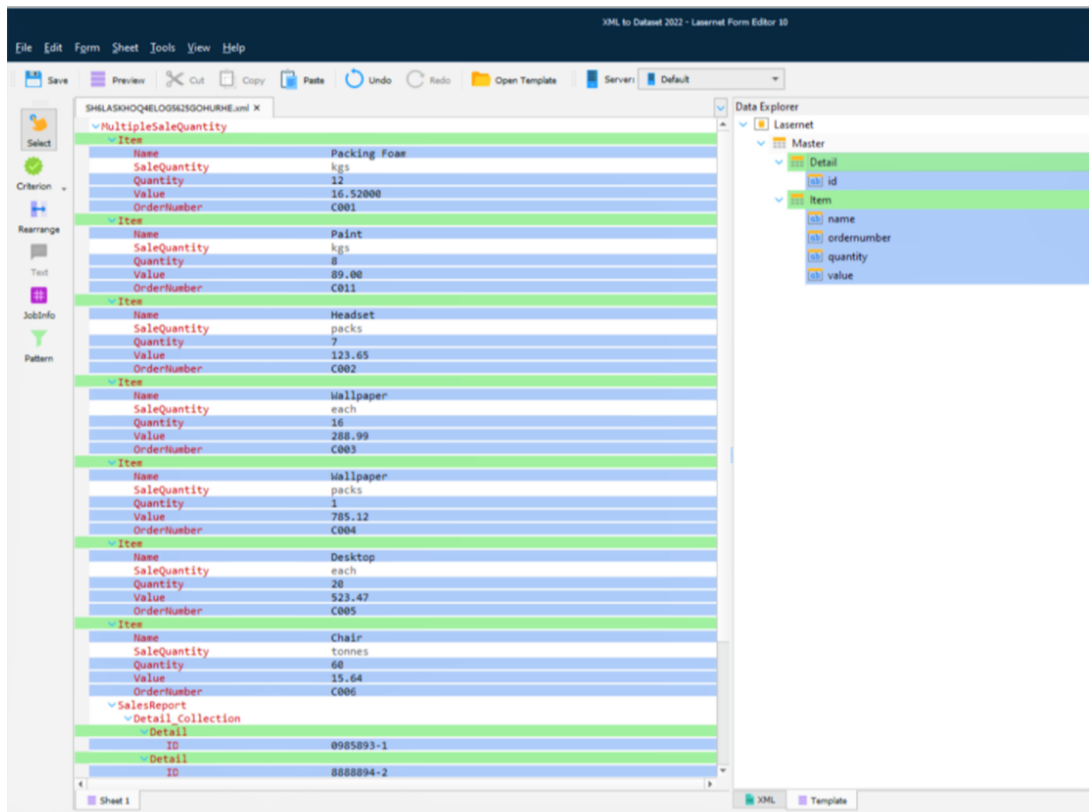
XML to Dataset 2022 - Lasernet Form Editor 10

File Edit Form Sheet Tools View Help

Save Preview Cut Copy Paste Undo Redo Open Template Server: Default

Select
Criterion
Rearrange
Text
JobInfo
Pattern

SH6LASKHOQ4ELOG5625GOHURHE.xml ×

MultipleSaleQuantity
Item
Name Packing Foam
SaleQuantity kgs
Quantity 12
Value 16.52000
OrderNumber C001
Item
Name Paint
SaleQuantity kgs
Quantity 8
Value 89.00
OrderNumber C011
Item
Name Headset
SaleQuantity packs
Quantity 7
Value 123.65
OrderNumber C002
Item
Name Wallpaper
SaleQuantity each
Quantity 16
Value 288.99
OrderNumber C003
Item
Name Wallpaper
SaleQuantity packs
Quantity 1
Value 785.12
OrderNumber C004
Item
Name Desktop
SaleQuantity each
Quantity 20
Value 523.47
OrderNumber C005
Item
Name Chair
SaleQuantity tonnes
Quantity 60
Value 15.64
OrderNumber C006
SalesReport
Detail_Collection
Detail
ID 0985893-1
Detail
ID 8888894-2

Sheet 1

Data Explorer
Lasernet
Master
Detail
id
Item
name
ordernumber
quantity
value

XML Template